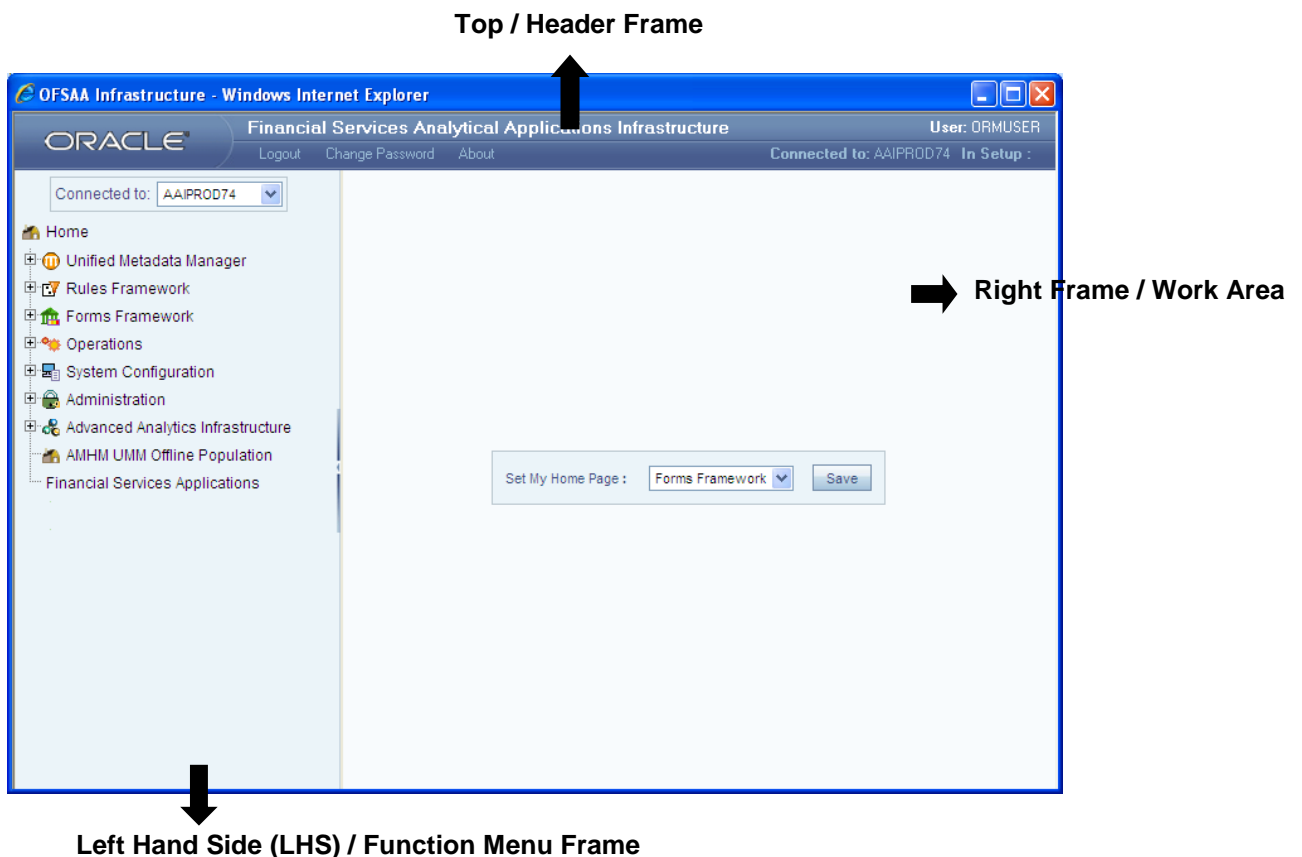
Top / Header Frame

OFSAA Infrastructure - Windows Internet Explorer

ORACLE

Financial Services Analytical Applications Infrastructure

User: ORMUSER

Logout Change Password About

Connected to: AAIPROD74 In Setup :

Connected to: AAIPROD74

Home
Unified Metadata Manager
Rules Framework
Forms Framework
Operations
System Configuration
Administration
Advanced Analytics Infrastructure
AMHM UMM Offline Population
Financial Services Applications

Right Frame / Work Area

Set My Home Page : Forms Framework Save

Left Hand Side (LHS) / Function Menu Frame